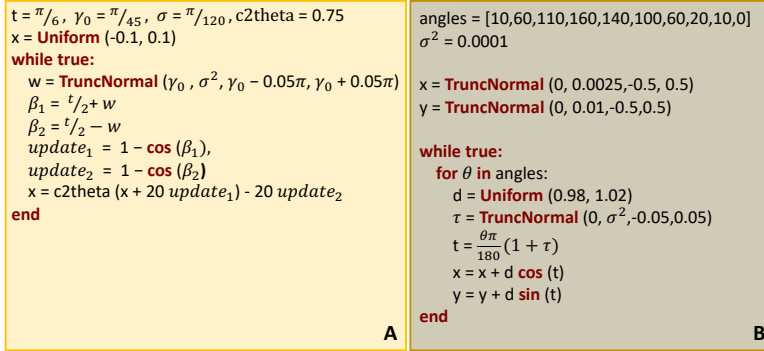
t = $^{\pi}/_{6}$, $\gamma_0$ = $^{\pi}/_{45}$, $\sigma$ = $^{\pi}/_{120}$, c2theta = 0.75
x = **Uniform** (-0.1, 0.1)
**while true:**
w = **TruncNormal** ($\gamma_0$ , $\sigma^2$, $\gamma_0$ – 0.05$\pi$, $\gamma_0$ + 0.05$\pi$)
$\beta_1$ = $^{t}/_{2}$+ $w$
$\beta_2$ = $^{t}/_{2}$ $-$ $w$
$update_1$ = 1 – **cos** ($\beta_1$),
$update_2$ = 1 – **cos** ($\beta_2$)
x = c2theta (x + 20 $update_1$) - 20 $update_2$
**end**

A

angles = [10,60,110,160,140,100,60,20,10,0]
$\sigma^2$ = 0.0001

x = **TruncNormal** (0, 0.0025,-0.5, 0.5)
y = **TruncNormal** (0, 0.01,-0.5,0.5)

**while true:**
**for** $\theta$ **in** angles:
d = **Uniform** (0.98, 1.02)
$\tau$ = **TruncNormal** (0, $\sigma^2$,-0.05,0.05)
t = $\frac{\theta\pi}{180}(1+\tau)$
x = x + d **cos** (t)
y = y + d **sin** (t)
**end**

B